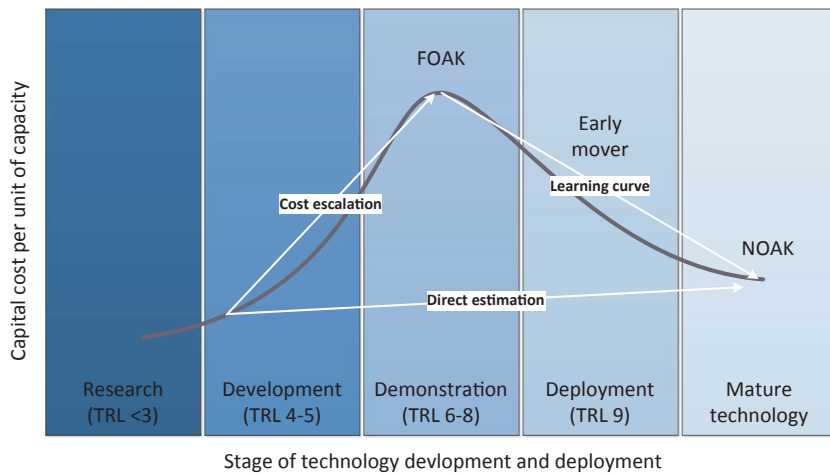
Capital cost per unit of capacity

FOAK

Early mover

Learning curve

Cost escalation

NOAK

Direct estimation

Research (TRL <3)

Development (TRL 4-5)

Demonstration (TRL 6-8)

Deployment (TRL 9)

Mature technology

Stage of technology devlopment and deployment